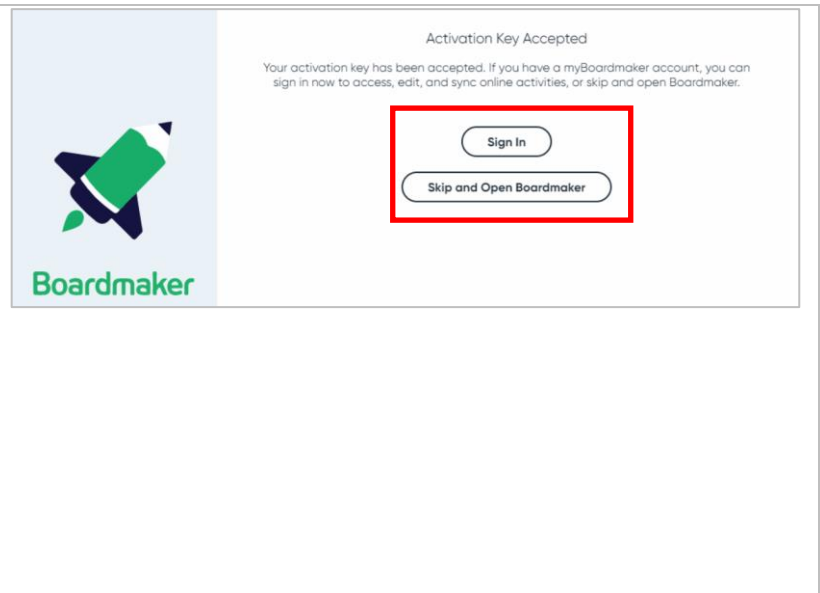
Boardmaker

Activation Key Accepted

Your activation key has been accepted. If you have a myBoardmaker account, you can sign in now to access, edit, and sync online activities, or skip and open Boardmaker.

Sign In

Skip and Open Boardmaker